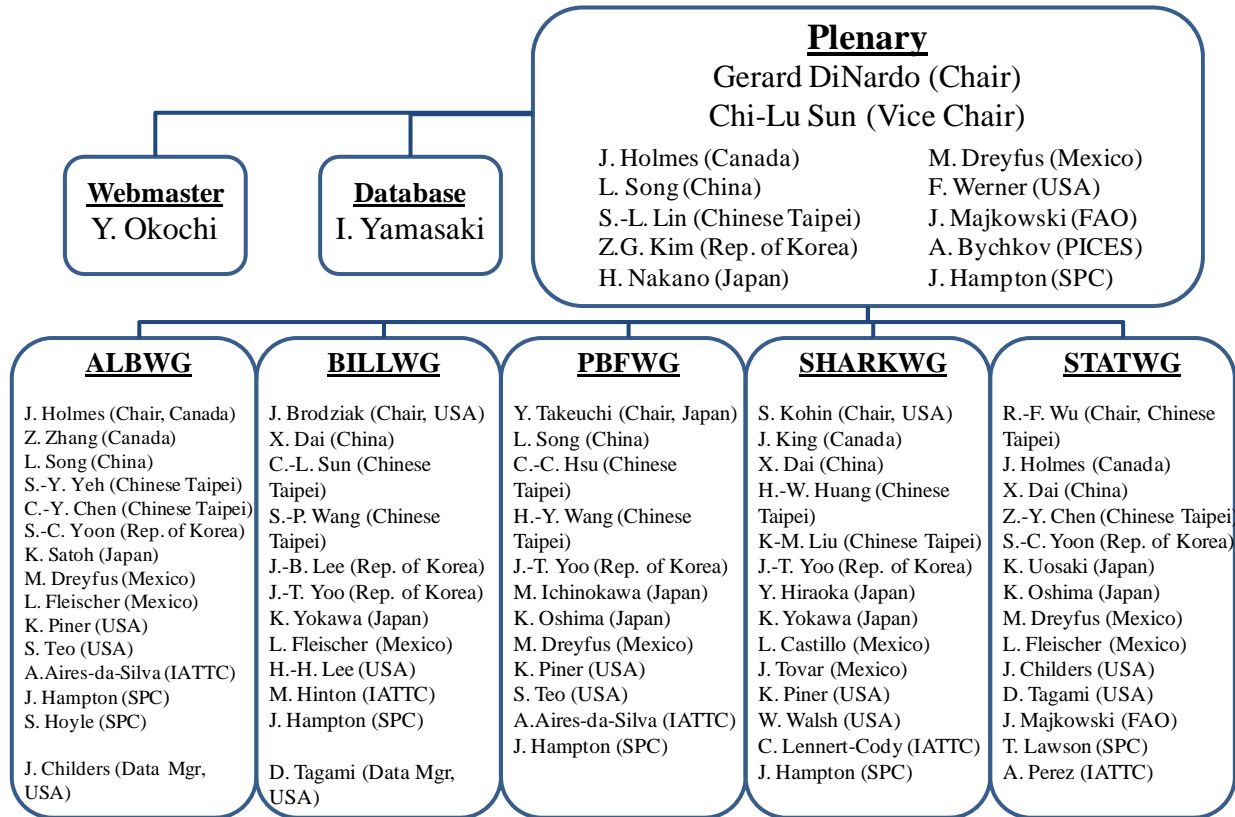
Plenary
Gerard DiNardo (Chair)
Chi-Lu Sun (Vice Chair)

J. Holmes (Canada)
L. Song (China)
S.-L. Lin (Chinese Taipei)
Z.G. Kim (Rep. of Korea)
H. Nakano (Japan)

M. Dreyfus (Mexico)
F. Werner (USA)
J. Majkowski (FAO)
A. Bychkov (PICES)
J. Hampton (SPC)

Webmaster
Y. Okochi

Database
I. Yamasaki

ALBWG

J. Holmes (Chair, Canada)
Z. Zhang (Canada)
L. Song (China)
S.-Y. Yeh (Chinese Taipei)
C.-Y. Chen (Chinese Taipei)
S.-C. Yoon (Rep. of Korea)
K. Satoh (Japan)
M. Dreyfus (Mexico)
L. Fleischer (Mexico)
K. Piner (USA)
S. Teo (USA)
A.Aires-da-Silva (IATTC)
J. Hampton (SPC)
S. Hoyle (SPC)

J. Childers (Data Mgr, USA)

BILLWG

J. Brodziak (Chair, USA)
X. Dai (China)
C.-L. Sun (Chinese Taipei)
S.-P. Wang (Chinese Taipei)
J.-B. Lee (Rep. of Korea)
J.-T. Yoo (Rep. of Korea)
K. Yokawa (Japan)
L. Fleischer (Mexico)
H.-H. Lee (USA)
M. Hinton (IATTC)
J. Hampton (SPC)

D. Tagami (Data Mgr, USA)

PBFWG

Y. Takeuchi (Chair, Japan)
L. Song (China)
C.-C. Hsu (Chinese Taipei)
H.-Y. Wang (Chinese Taipei)
J.-T. Yoo (Rep. of Korea)
M. Ichinokawa (Japan)
K. Oshima (Japan)
M. Dreyfus (Mexico)
K. Piner (USA)
S. Teo (USA)
A.Aires-da-Silva (IATTC)
J. Hampton (SPC)

SHARKWG

S. Kohin (Chair, USA)
J. King (Canada)
X. Dai (China)
H.-W. Huang (Chinese Taipei)
K-M. Liu (Chinese Taipei)
J.-T. Yoo (Rep. of Korea)
Y. Hiraoka (Japan)
K. Yokawa (Japan)
L. Castillo (Mexico)
J. Tovar (Mexico)
K. Piner (USA)
W. Walsh (USA)
C. Lennert-Cody (IATTC)
J. Hampton (SPC)

STATWG

R.-F. Wu (Chair, Chinese Taipei)
J. Holmes (Canada)
X. Dai (China)
Z.-Y. Chen (Chinese Taipei)
S.-C. Yoon (Rep. of Korea)
K. Uosaki (Japan)
K. Oshima (Japan)
M. Dreyfus (Mexico)
L. Fleischer (Mexico)
J. Childers (USA)
D. Tagami (USA)
J. Majkowski (FAO)
T. Lawson (SPC)
A. Perez (IATTC)